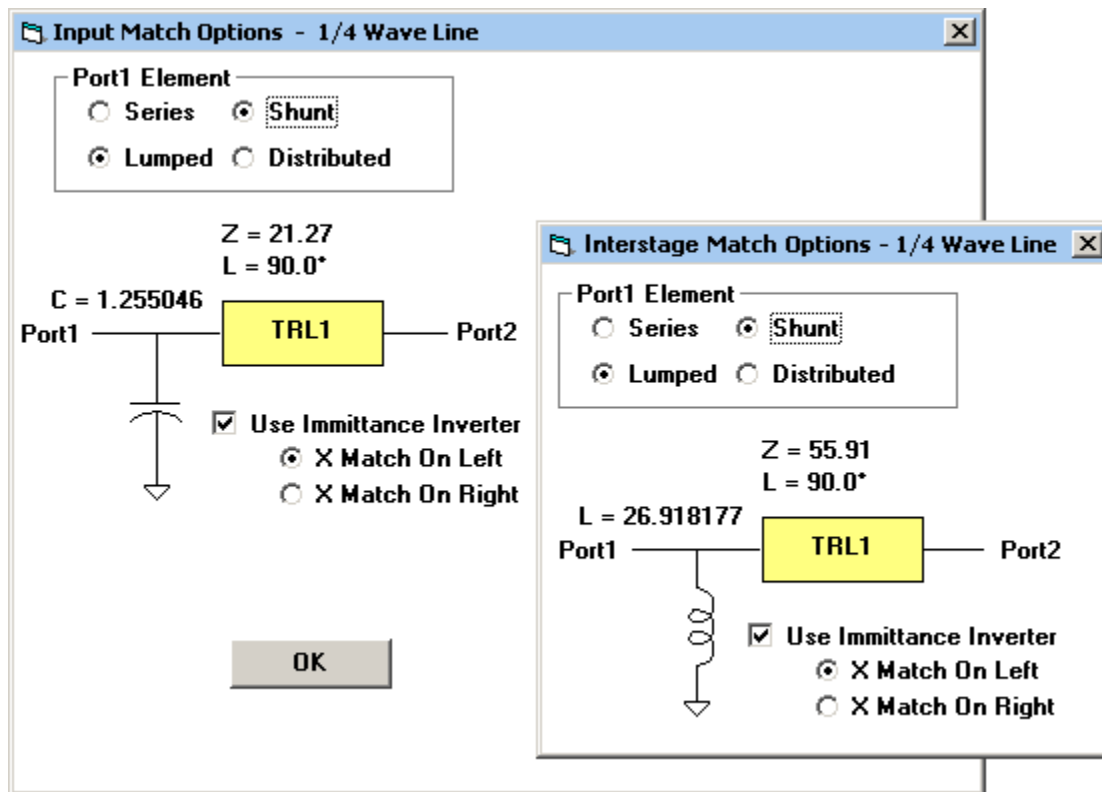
Input Match Options - 1/4 Wave Line

Port1 Element
Series Shunt
Lumped Distributed

Z = 21.27
L = 90.0°
C = 1.255046
Port1
TRL1
Port2

Use Immittance Inverter
X Match On Left
X Match On Right

OK

Interstage Match Options - 1/4 Wave Line

Port1 Element
Series Shunt
Lumped Distributed

Z = 55.91
L = 90.0°
L = 26.918177
Port1
TRL1
Port2

Use Immittance Inverter
X Match On Left
X Match On Right